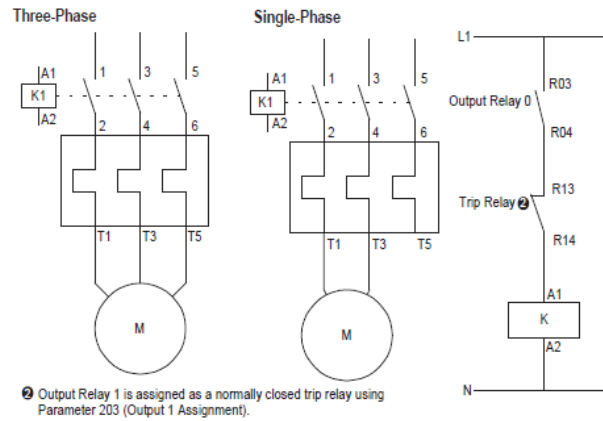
Three-Phase

A1
K1
A2
1
3
5
2
4
6
T1
T3
T5
M

Single-Phase

A1
K1
A2
1
3
5
2
4
6
T1
T3
T5
M

L1
R03
Output Relay 0
R04
R13
Trip Relay ❷
R14
A1
K
A2
N

❷ Output Relay 1 is assigned as a normally closed trip relay using Parameter 203 (Output 1 Assignment).